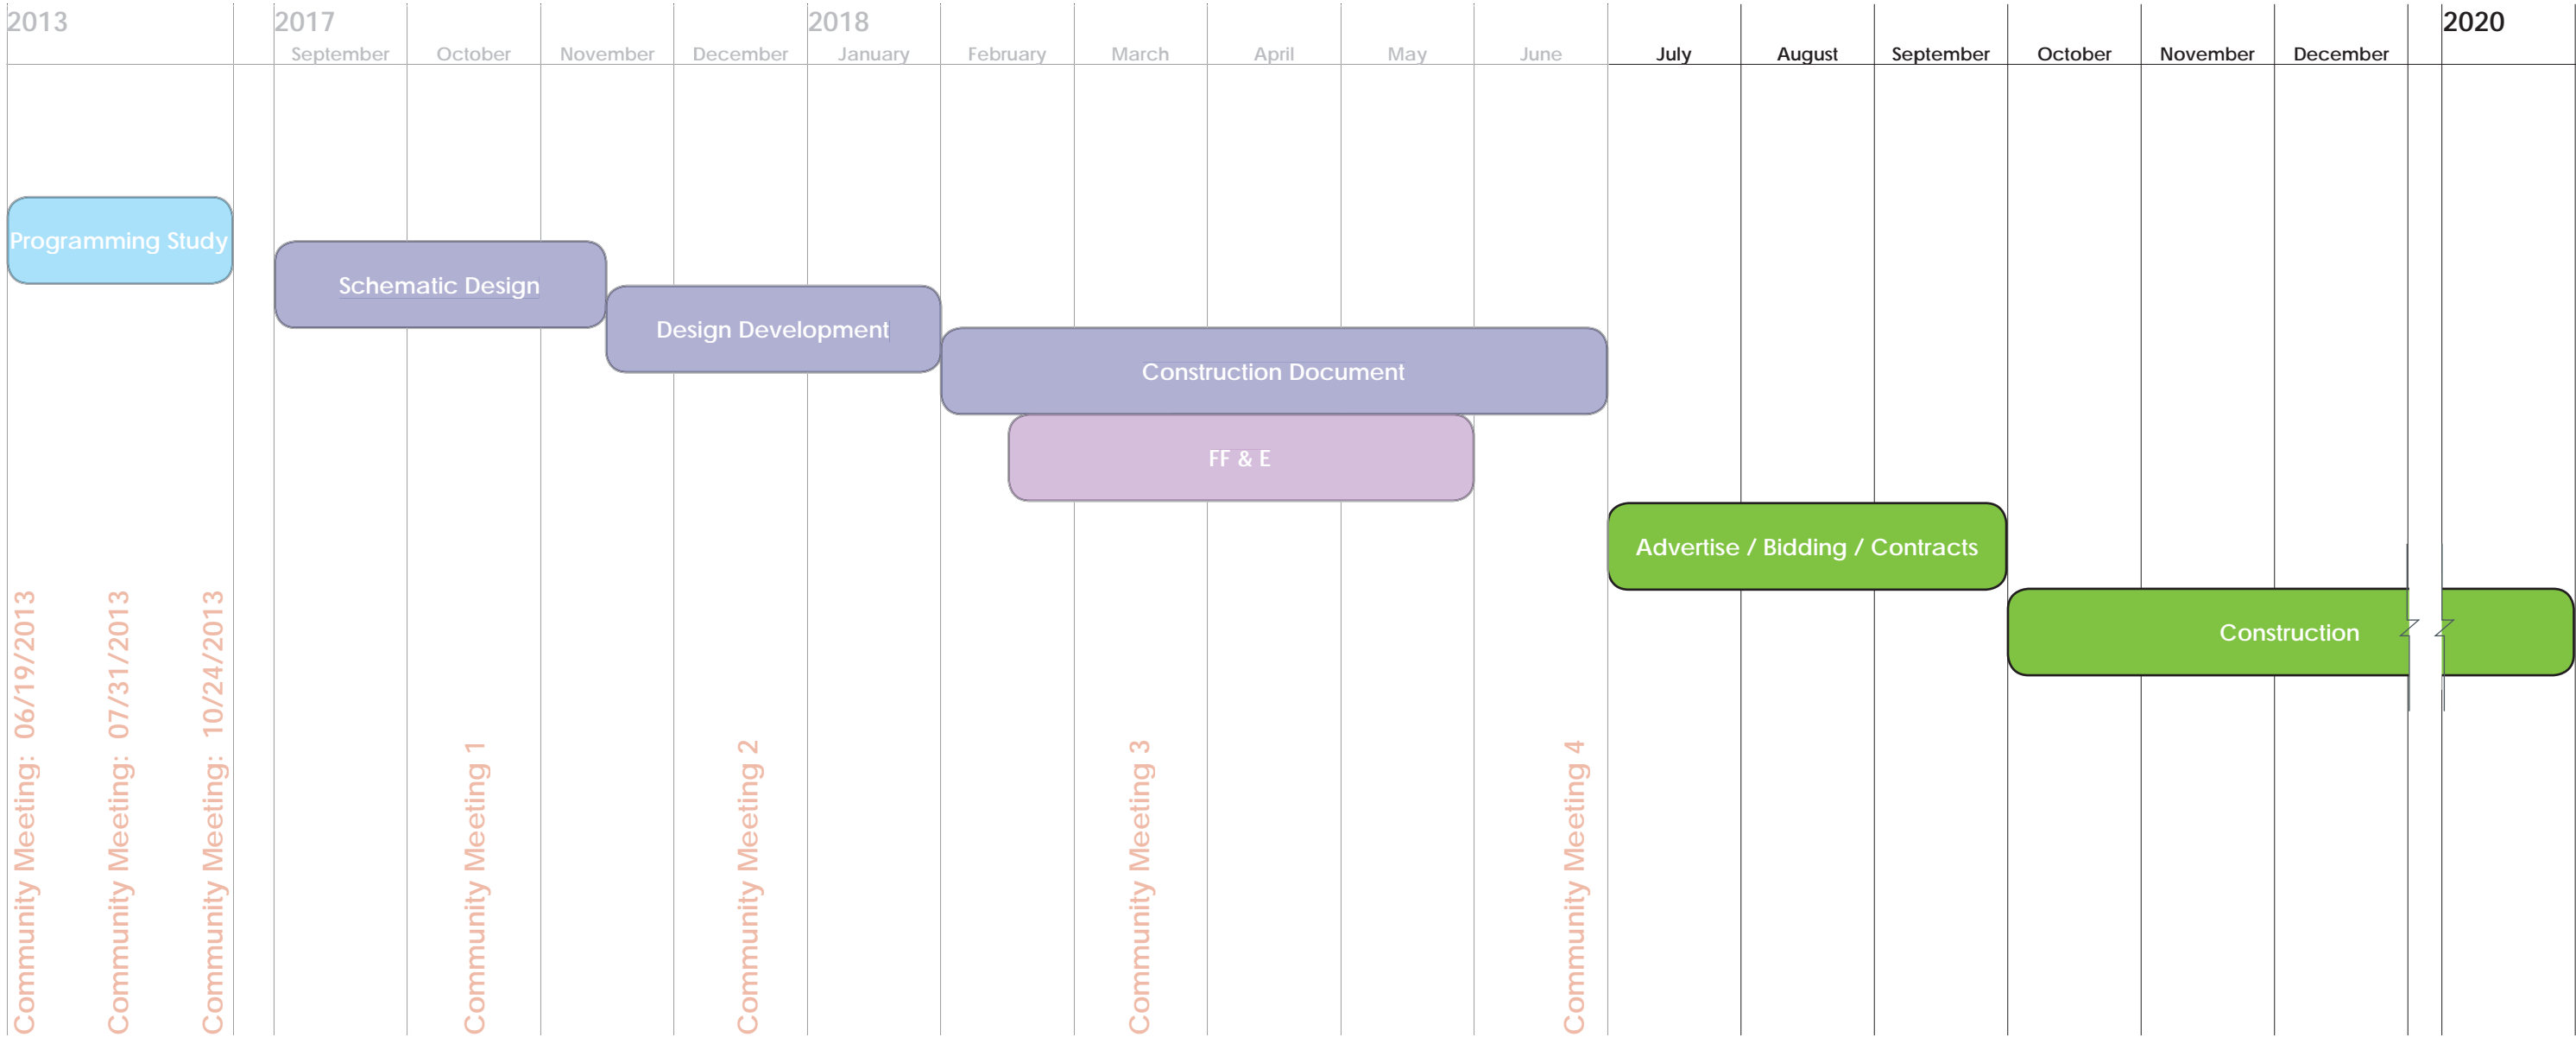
2013

2017
September

October

November

December

2018
January

February

March

April

May

June

July

August

September

October

November

December

2020

Programming Study

Schematic Design

Design Development

Construction Document

FF & E

Advertise / Bidding / Contracts

Construction

Community Meeting: 06/19/2013

Community Meeting: 07/31/2013

Community Meeting: 10/24/2013

Community Meeting 1

Community Meeting 2

Community Meeting 3

Community Meeting 4